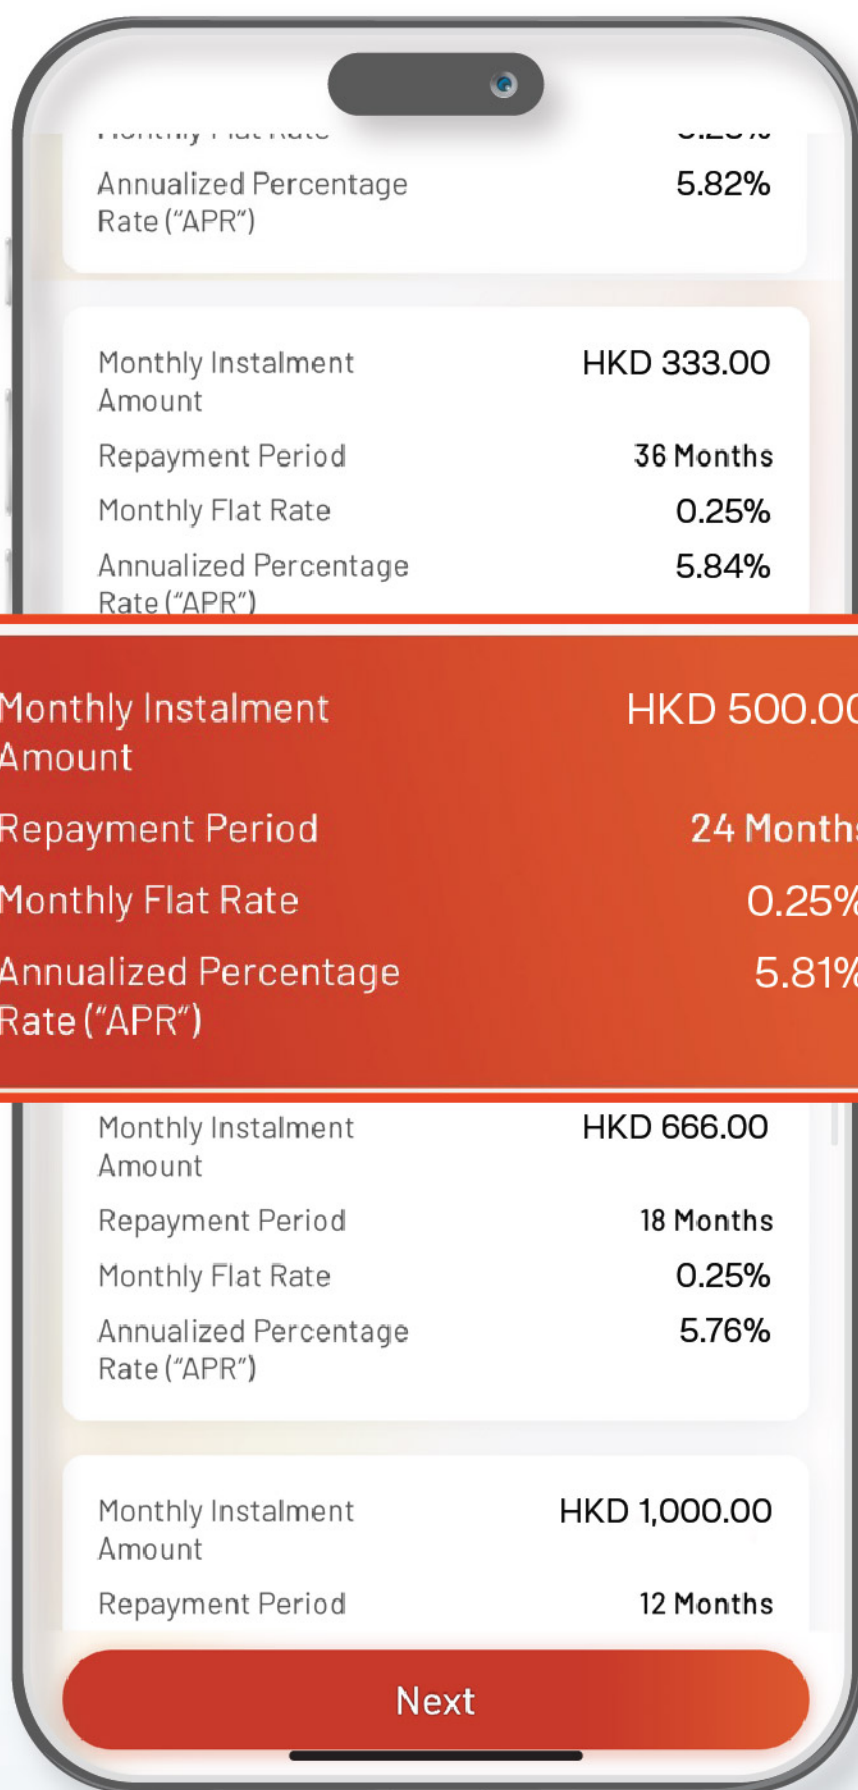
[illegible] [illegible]

Annualized Percentage Rate ("APR") 5.82%

Monthly Instalment Amount HKD 333.00

Repayment Period 36 Months

Monthly Flat Rate 0.25%

Annualized Percentage Rate ("APR") 5.84%

Monthly Instalment Amount HKD 500.0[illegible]

Repayment Period 24 Month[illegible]

Monthly Flat Rate 0.25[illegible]

Annualized Percentage Rate ("APR") 5.81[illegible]

Monthly Instalment Amount HKD 666.00

Repayment Period 18 Months

Monthly Flat Rate 0.25%

Annualized Percentage Rate ("APR") 5.76%

Monthly Instalment Amount HKD 1,000.00

Repayment Period 12 Months

Next